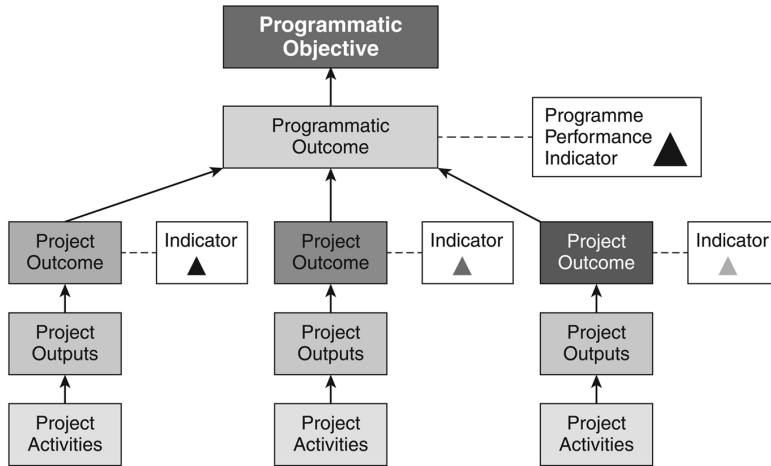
Programmatic Objective

Programmatic Outcome

Programme Performance Indicator

Project Outcome

Indicator

Project Outcome

Indicator

Project Outcome

Indicator

Project Outputs

Project Outputs

Project Outputs

Project Activities

Project Activities

Project Activities